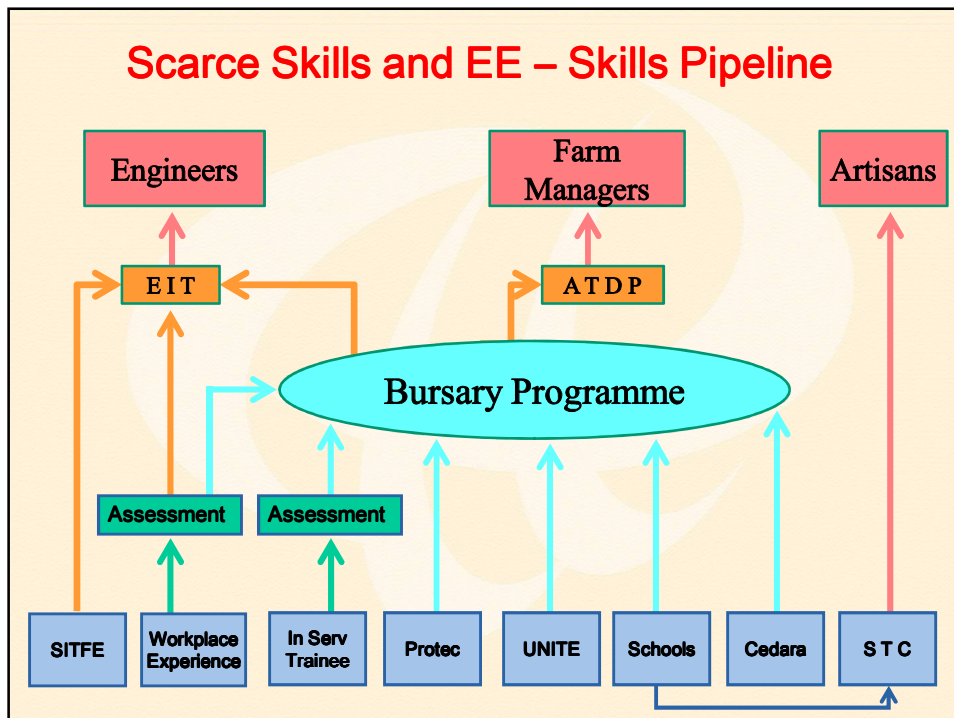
Scarce Skills and EE – Skills Pipeline

Engineers

Farm Managers

Artisans

E I T

A T D P

Bursary Programme

Assessment

Assessment

SITFE

Workplace Experience

In Serv Trainee

Protec

UNITE

Schools

Cedara

S T C